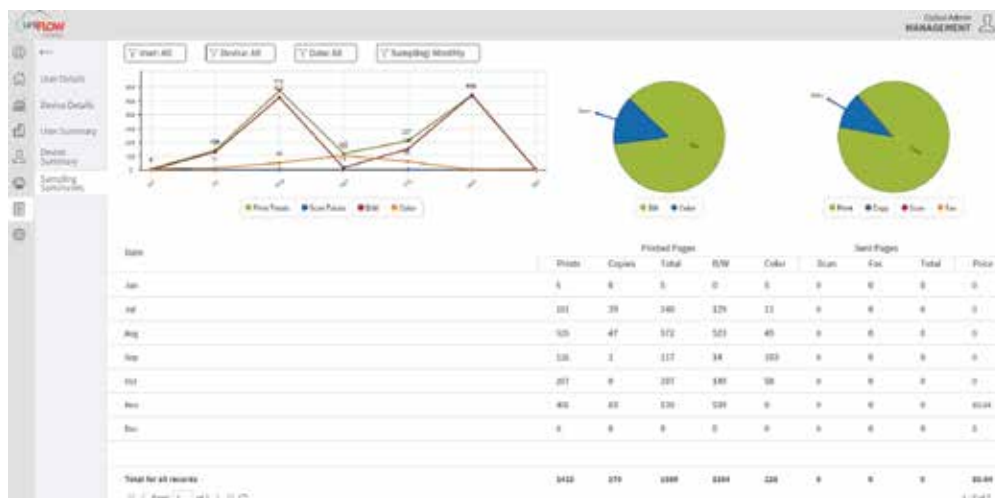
uniFLOW

Global Admin
MANAGEMENT

User Details
Device Details
User Summary
Device Summary
Sampling Summaries

User: All
Device: All
Date: All
Sampling: Monthly

Print Pages
Scan Pages
B/W
Color

B/W
Color

Print
Copy
Scan
Fax

| Date | Printed Pages | | | | | Sent Pages | | | Price |
|---|---|---|---|---|---|---|---|---|---|
| | Prints | Copies | Total | B/W | Color | Scan | Fax | Total | Price |
| Jun | 5 | 0 | 5 | 0 | 5 | 0 | 0 | 0 | 0 |
| Jul | 101 | 39 | 140 | 129 | 11 | 0 | 0 | 0 | 0 |
| Aug | 525 | 47 | 572 | 523 | 49 | 0 | 0 | 0 | 0 |
| Sep | 116 | 1 | 117 | 14 | 103 | 0 | 0 | 0 | 0 |
| Oct | 207 | 0 | 207 | 149 | 58 | 0 | 0 | 0 | 0 |
| Nov | 466 | 63 | 530 | 530 | 0 | 0 | 0 | 0 | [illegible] |
| Dec | 0 | 0 | 0 | 0 | 0 | 0 | 0 | 0 | 0 |
| Total for all records | 1412 | 270 | 1569 | 1344 | 226 | 0 | 0 | 0 | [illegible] |